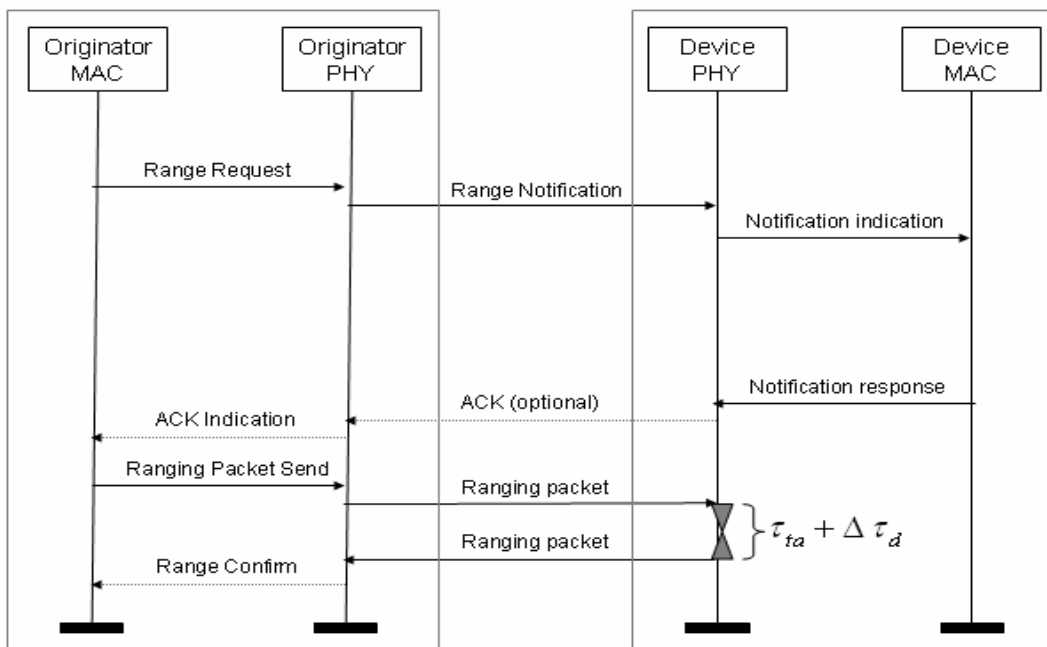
Originator MAC

Originator PHY

Device PHY

Device MAC

Range Request

Range Notification

Notification indication

Notification response

ACK (optional)

ACK Indication

Ranging Packet Send

Ranging packet

Ranging packet

$\tau_{ta} + \Delta \tau_d$

Range Confirm